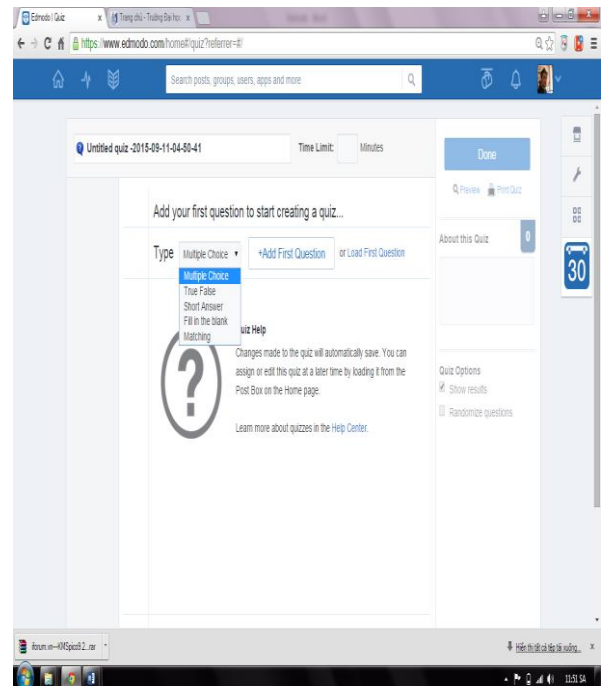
Edmodo | Quiz
Trang chủ - Trường Đại học
https://www.edmodo.com/home#/quiz?referrer=#/
Search posts, groups, users, apps and more
Untitled quiz -2015-09-11-04-50-41
Time Limit:
Minutes
Done
Preview
Print Quiz
Add your first question to start creating a quiz...
Type
Multiple Choice
+Add First Question
or Load First Question
Multiple Choice
True False
Short Answer
Fill in the blank
Matching
About this Quiz
0
30
Quiz Help
Changes made to the quiz will automatically save. You can assign or edit this quiz at a later time by loading it from the Post Box on the Home page.
Learn more about quizzes in the Help Center.
Quiz Options
Show results
Randomize questions
iforum.vn---KMSpico9.2....rar
Hiển thị tất cả tệp tải xuống...
11:51 SA